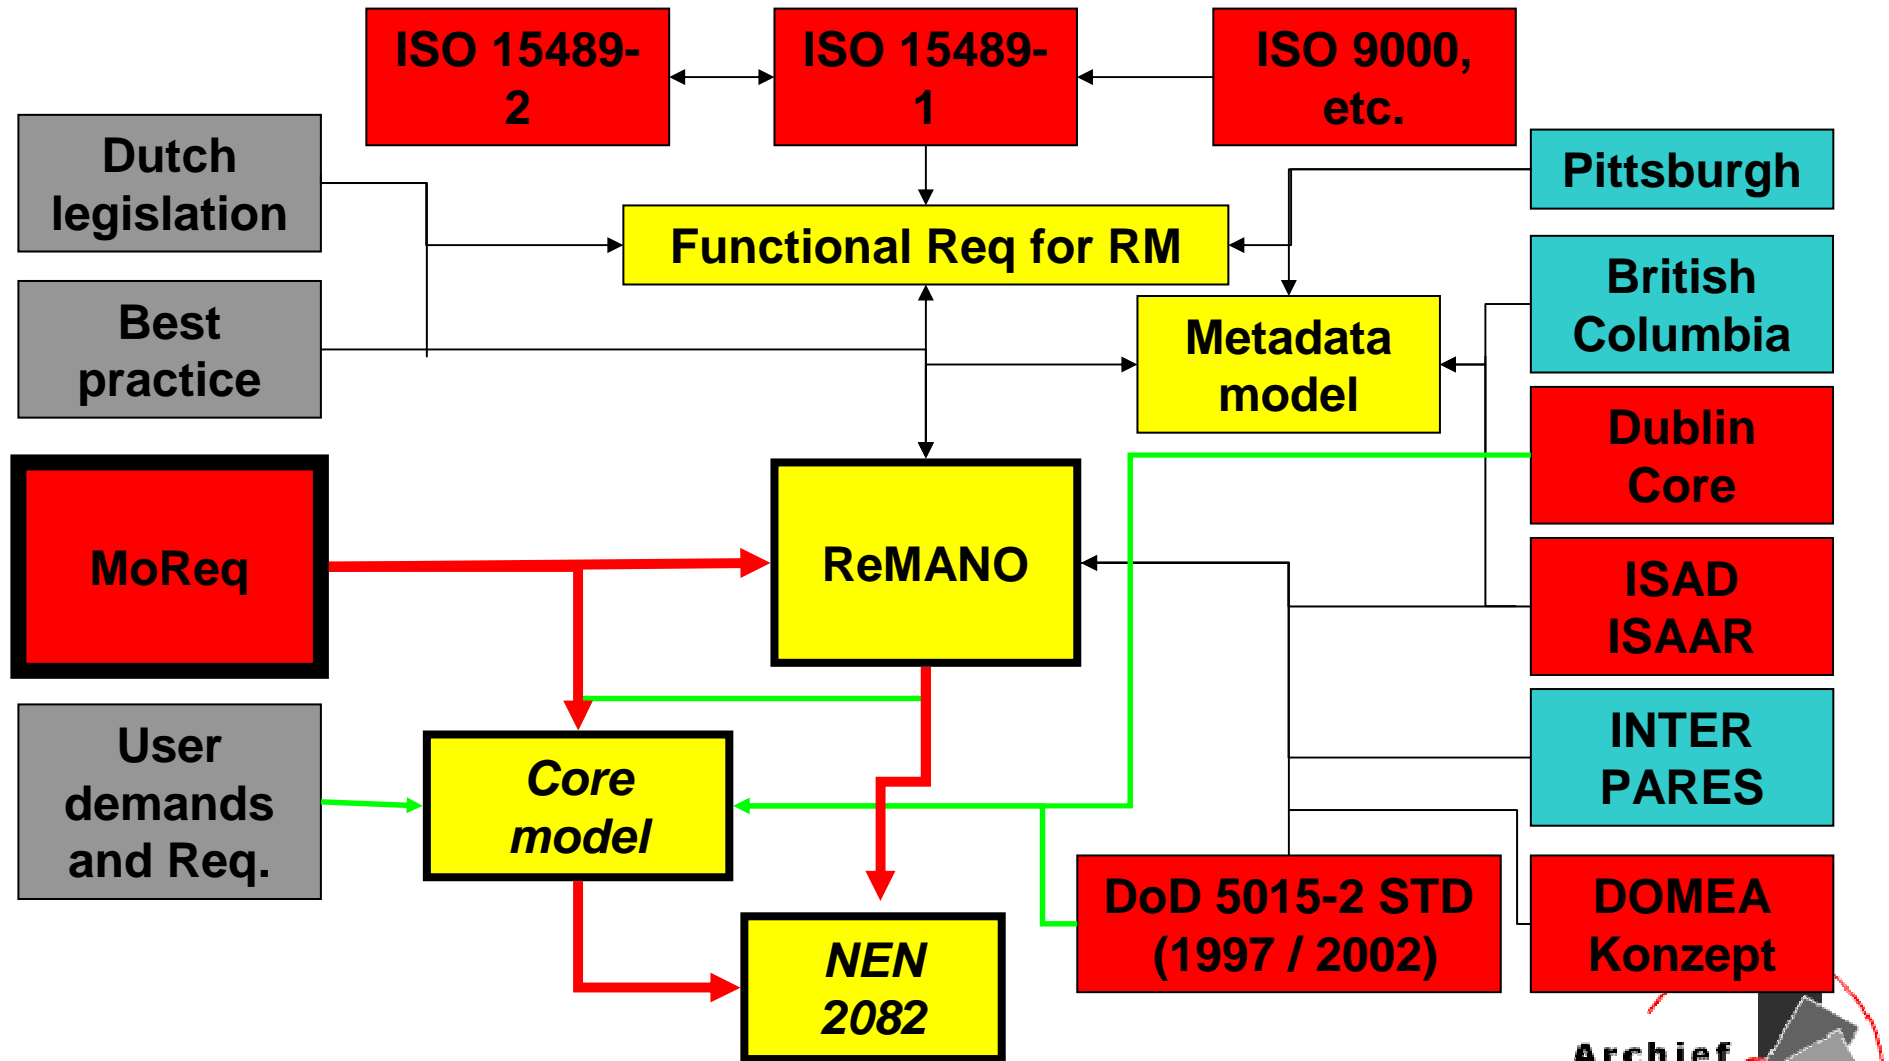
ISO 15489-2

ISO 15489-1

ISO 9000, etc.

Dutch legislation

Pittsburgh

Functional Req for RM

Best practice

British Columbia

Metadata model

Dublin Core

MoReq

ReMANO

ISAD ISAAR

INTER PARES

User demands and Req.

Core model

DoD 5015-2 STD (1997 / 2002)

DOMEA Konzept

NEN 2082

Archief